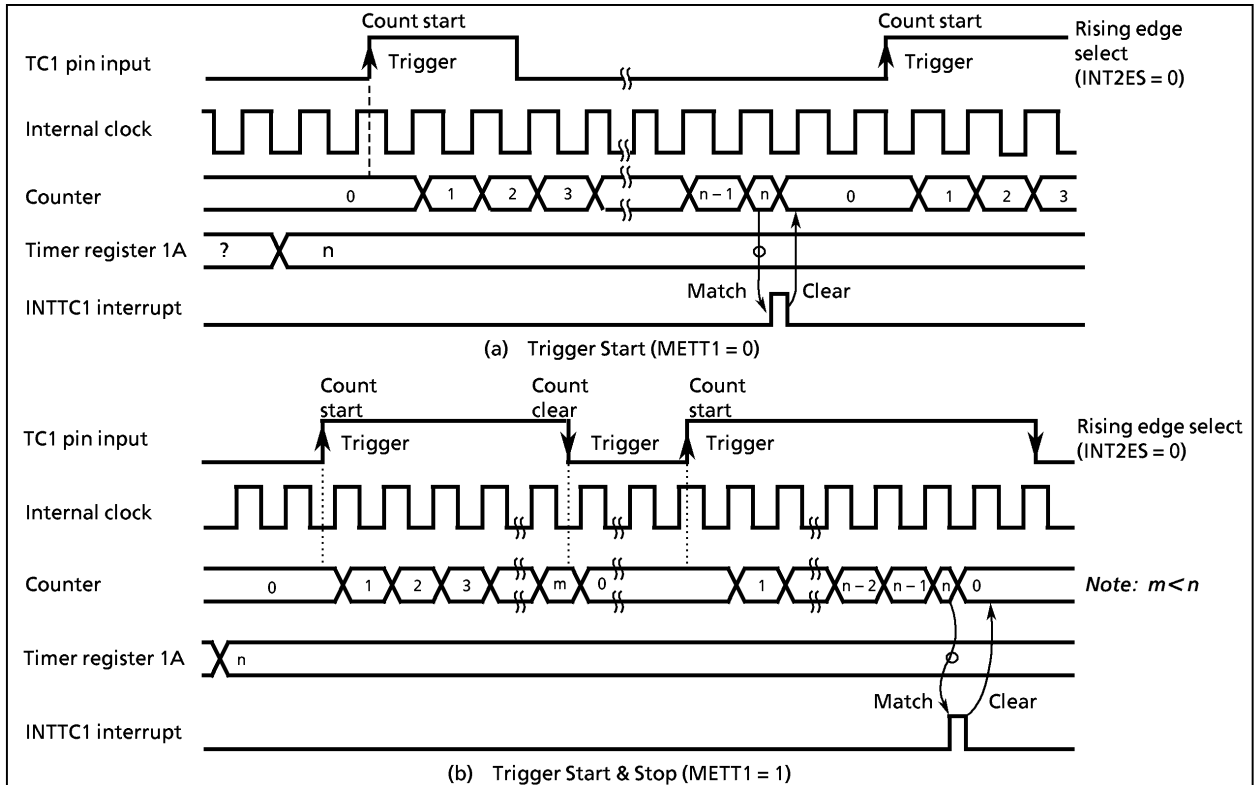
Count start
Count start
TC1 pin input
Trigger
Trigger
Rising edge select (INT2ES = 0)
Internal clock
Counter
0
1
2
3
n – 1
n
0
1
2
3
Timer register 1A
?
n
Match
Clear
INTTC1 interrupt
(a) Trigger Start (METT1 = 0)

Count start
Count clear
Count start
TC1 pin input
Trigger
Trigger
Trigger
Rising edge select (INT2ES = 0)
Internal clock
Counter
0
1
2
3
m
0
1
n – 2
n – 1
n
0
Note: m<n
Timer register 1A
n
Match
Clear
INTTC1 interrupt
(b) Trigger Start & Stop (METT1 = 1)